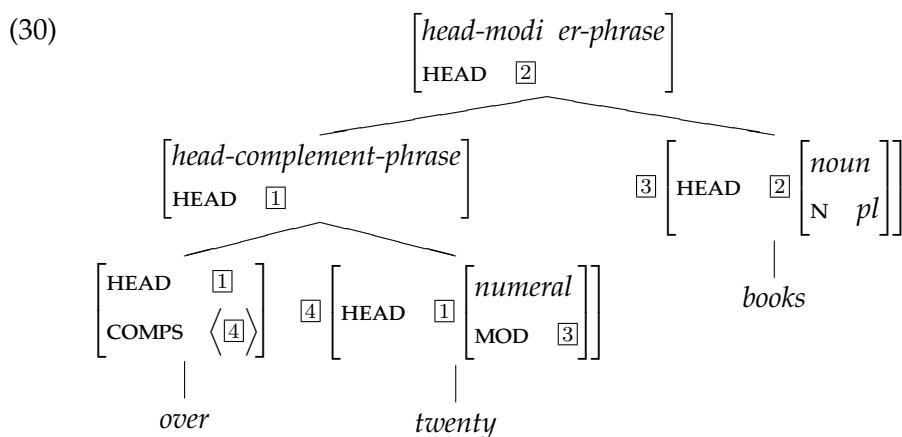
(30)

$\begin{bmatrix} \textit{head-modi er-phrase} \\ \text{HEAD} \quad \boxed{2} \end{bmatrix}$

$\begin{bmatrix} \textit{head-complement-phrase} \\ \text{HEAD} \quad \boxed{1} \end{bmatrix}$

$\boxed{3} \begin{bmatrix} \text{HEAD} \quad \boxed{2} \begin{bmatrix} \textit{noun} \\ \text{N} \quad \textit{pl} \end{bmatrix} \end{bmatrix}$

books

$\begin{bmatrix} \text{HEAD} & \boxed{1} \\ \text{COMPS} & \langle \boxed{4} \rangle \end{bmatrix}$

$\boxed{4} \begin{bmatrix} \text{HEAD} \quad \boxed{1} \begin{bmatrix} \textit{numeral} \\ \text{MOD} \quad \boxed{3} \end{bmatrix} \end{bmatrix}$

over

twenty